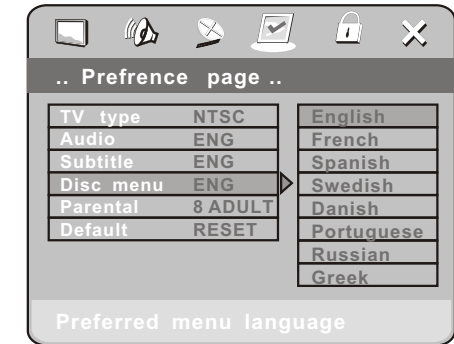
.. Prefrence page ..

| | |
|---|---|
| TV type | NTSC |
| Audio | ENG |
| Subtitle | ENG |
| Disc menu | ENG |
| Parental | 8 ADULT |
| Default | RESET |

English
French
Spanish
Swedish
Danish
Portuguese
Russian
Greek

Preferred menu language